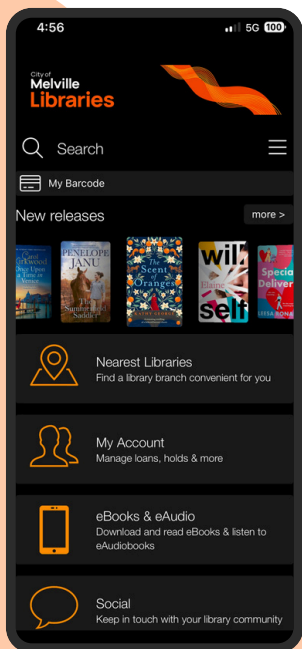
4:56

5G 100

City of Melville Libraries

Search

My Barcode

New releases

more >

Carol Kirkwood Once Upon a Time in Venice

PENELOPE JANU The Summer of Sandy

The Scent of Oranges

wil self Elaine

Special Delivery LISSA BONA

Nearest Libraries
Find a library branch convenient for you

My Account
Manage loans, holds & more

eBooks & eAudio
Download and read eBooks & listen to eAudiobooks

Social
Keep in touch with your library community